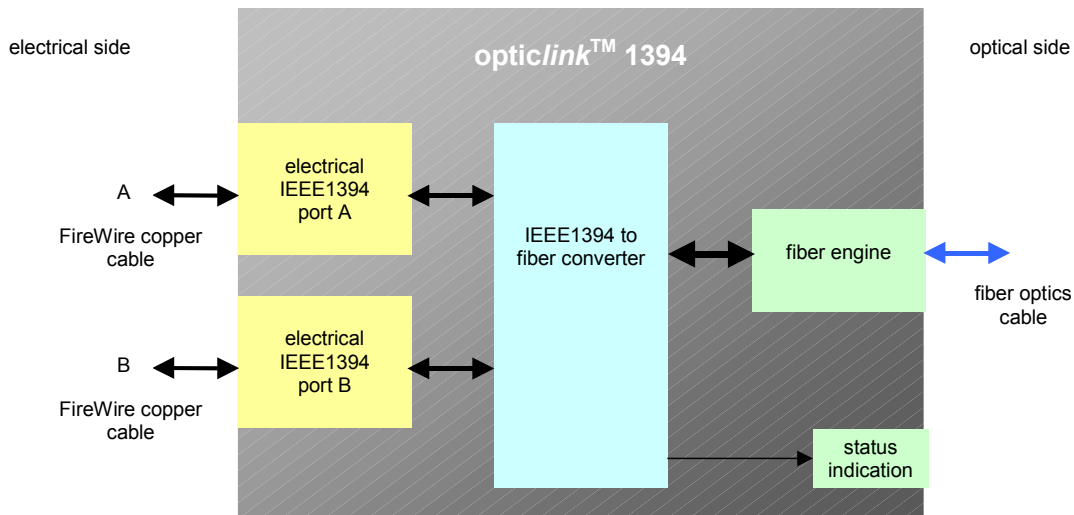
electrical side

optic*link*™ 1394

optical side

A

FireWire copper cable

electrical IEEE1394 port A

IEEE1394 to fiber converter

fiber engine

fiber optics cable

B

FireWire copper cable

electrical IEEE1394 port B

status indication